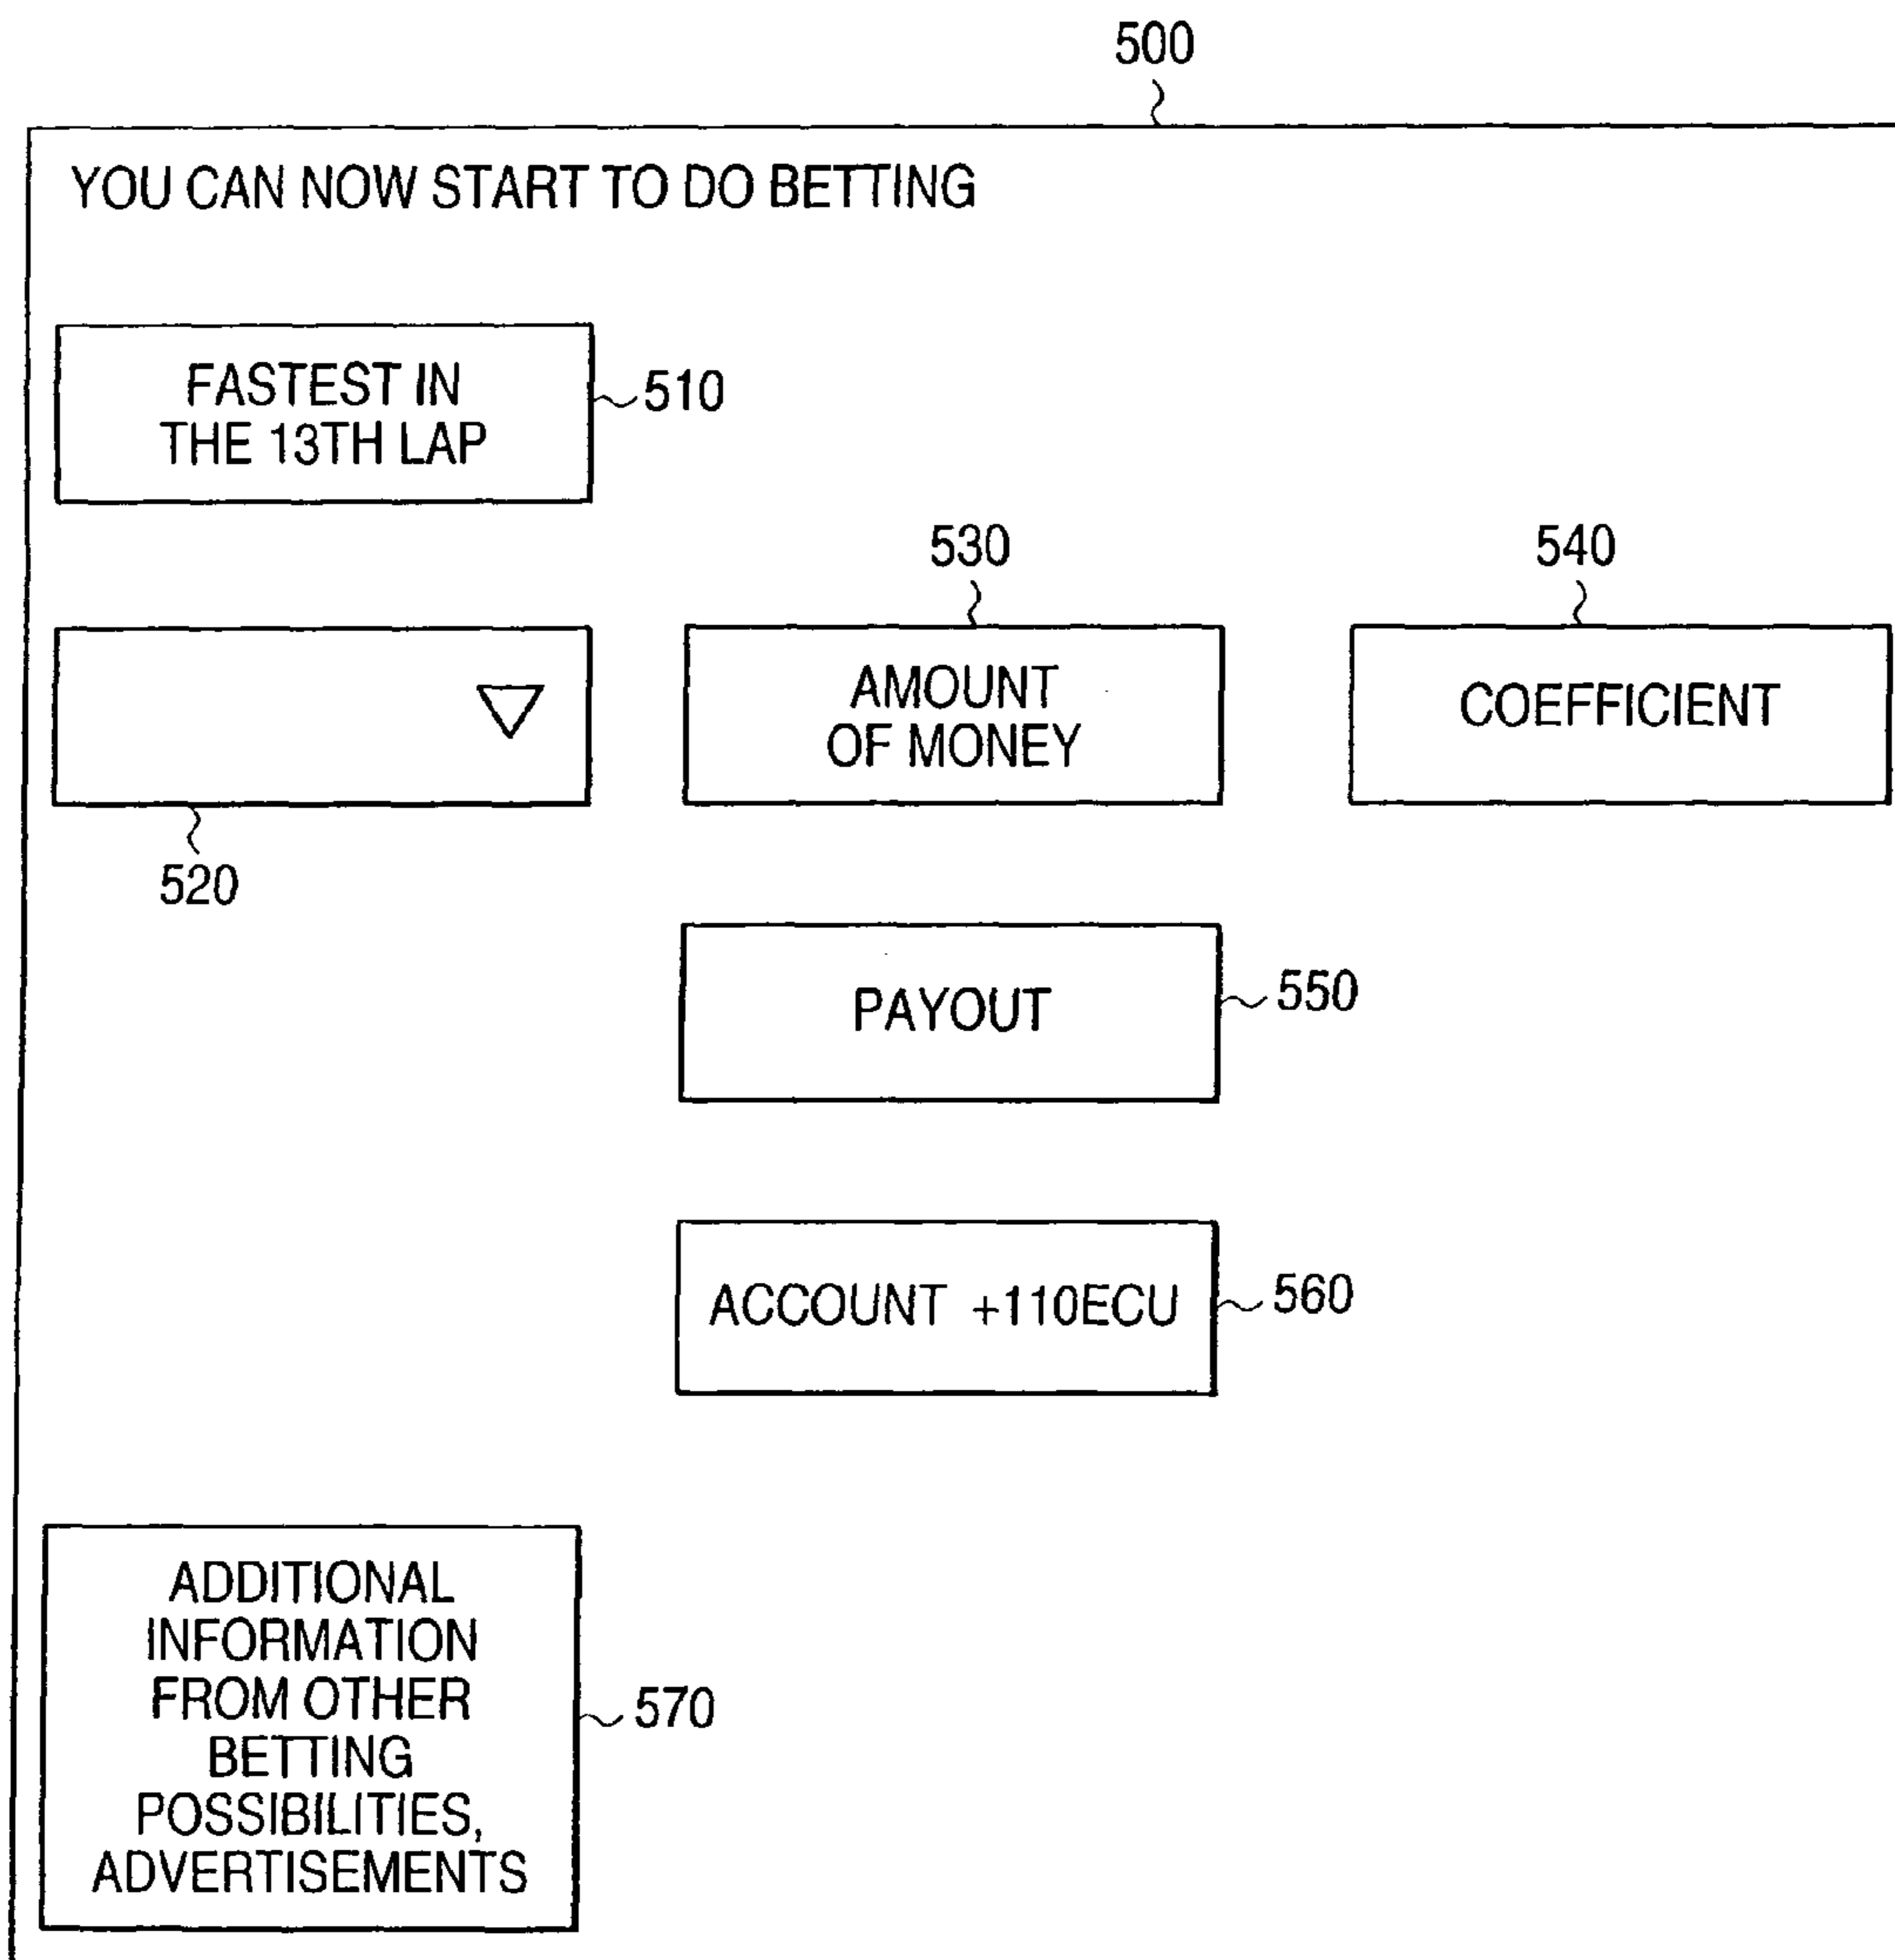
500

YOU CAN NOW START TO DO BETTING

FASTEST IN THE 13TH LAP

510

530

540

AMOUNT OF MONEY

COEFFICIENT

520

PAYOUT

550

ACCOUNT +110ECU

560

ADDITIONAL INFORMATION FROM OTHER BETTING POSSIBILITIES, ADVERTISEMENTS

570